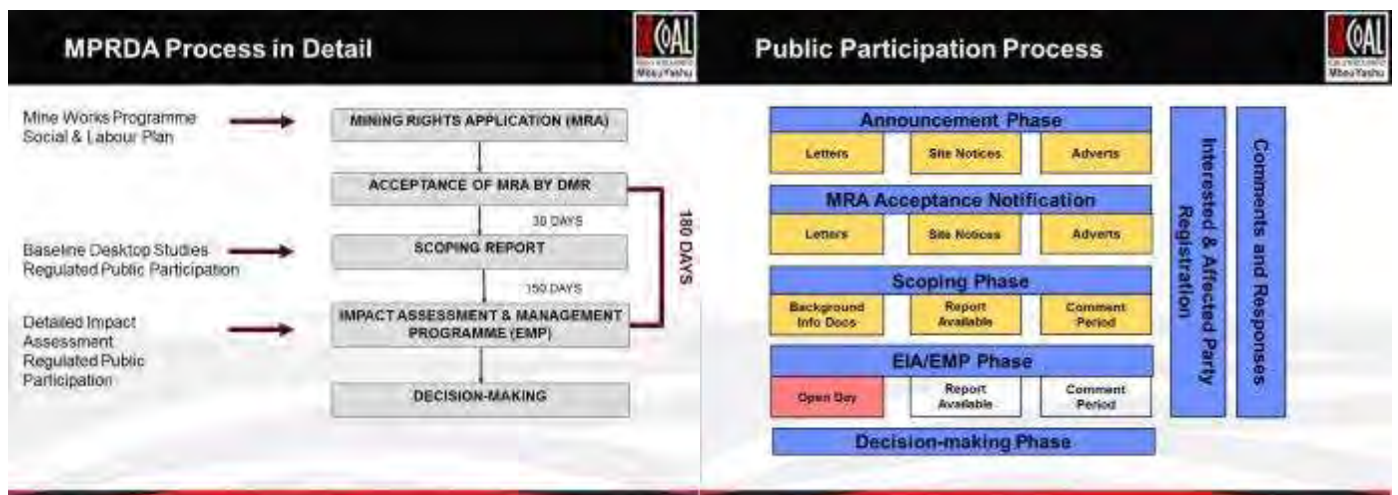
MPRDA Process in Detail

COAL
Mbeu Yashu

Mine Works Programme
Social & Labour Plan

MINING RIGHTS APPLICATION (MRA)

ACCEPTANCE OF MRA BY DMR

30 DAYS

Baseline Desktop Studies
Regulated Public Participation

SCOPING REPORT

150 DAYS

180 DAYS

Detailed Impact Assessment
Regulated Public Participation

IMPACT ASSESSMENT & MANAGEMENT PROGRAMME (EMP)

DECISION-MAKING

Public Participation Process

COAL
Mbeu Yashu

Announcement Phase

Letters

Site Notices

Adverts

MRA Acceptance Notification

Letters

Site Notices

Adverts

Scoping Phase

Background Info Docs

Report Available

Comment Period

EIA/EMP Phase

Open Day

Report Available

Comment Period

Decision-making Phase

Interested & Affected Party Registration

Comments and Responses